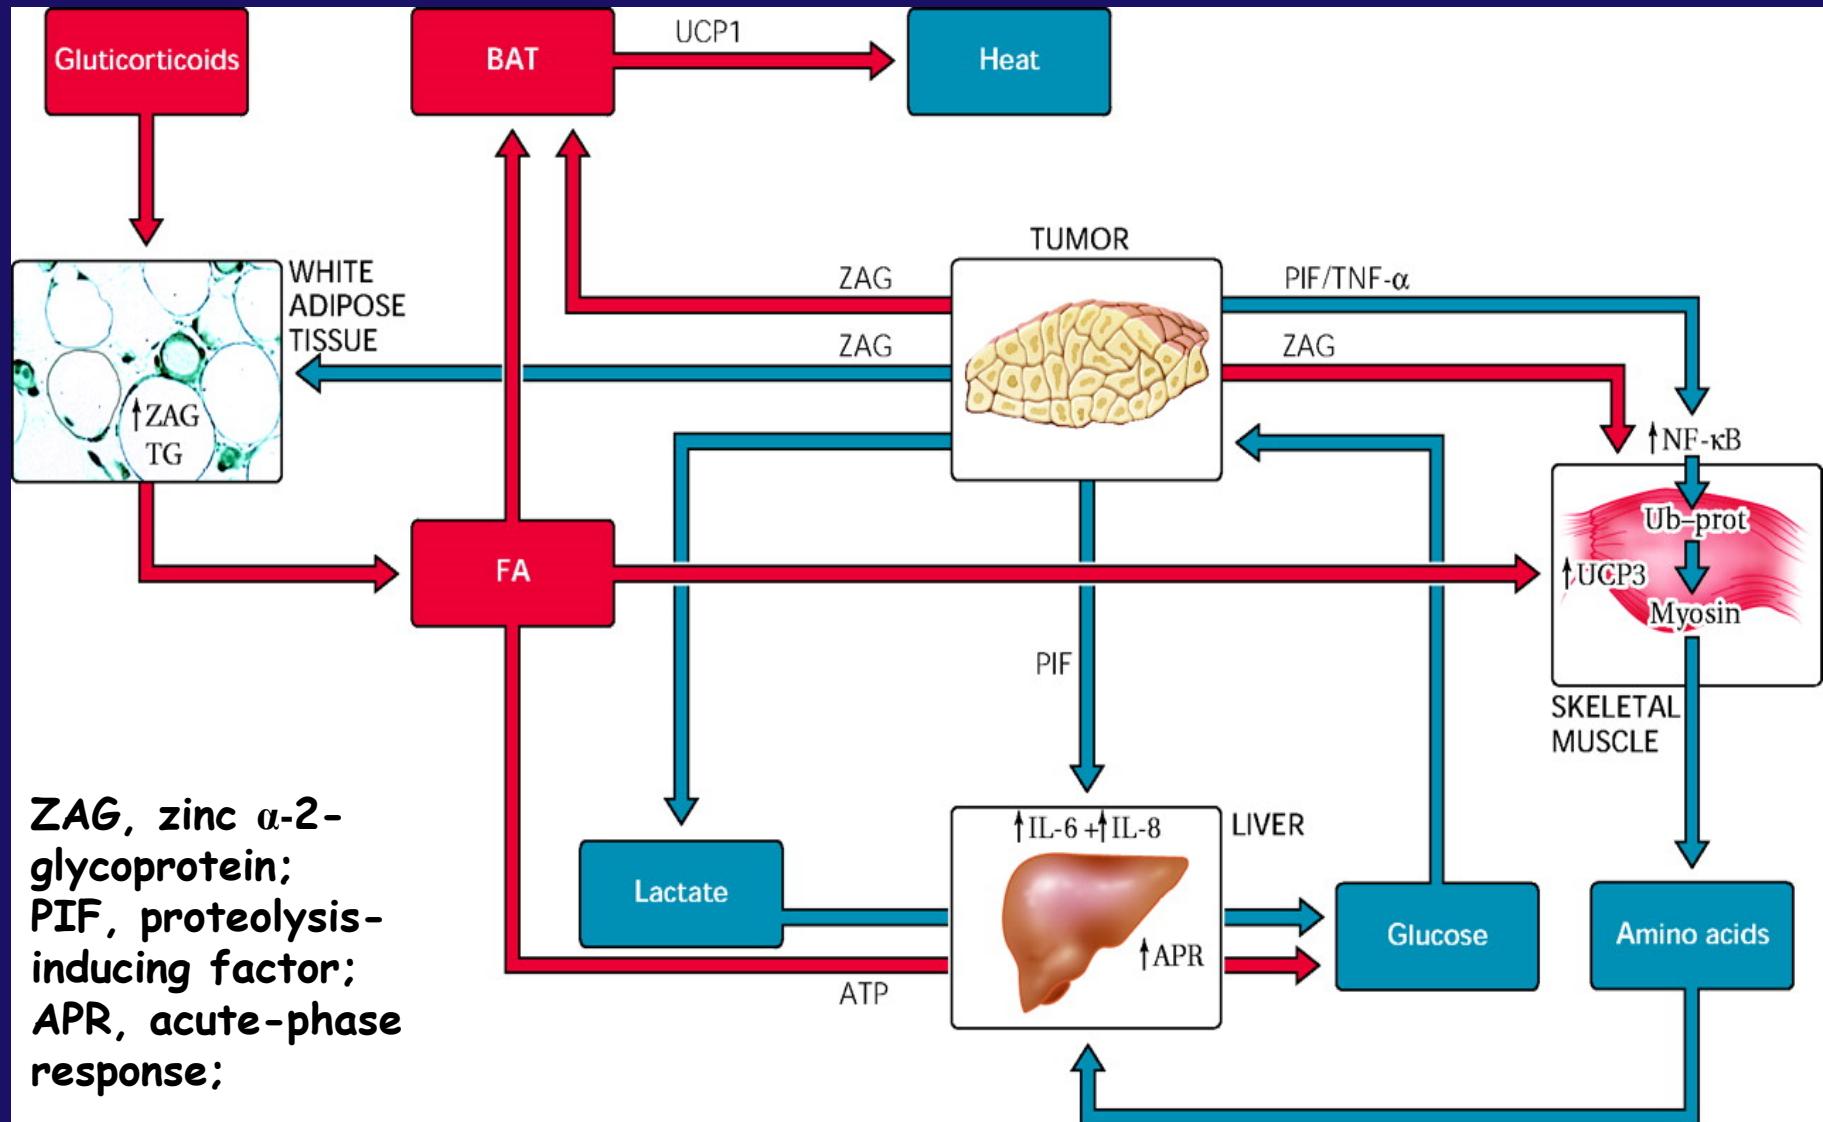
Gluticorticoids

BAT

UCP1

Heat

WHITE ADIPOSE TISSUE

↑ZAG
TG

TUMOR

ZAG

ZAG

PIF/TNF-α

ZAG

↑NF-κB

Ub–prot

↑UCP3

Myosin

SKELETAL MUSCLE

FA

PIF

Lactate

↑IL-6 +↑IL-8

LIVER

↑APR

ATP

Glucose

Amino acids

ZAG, zinc α-2-glycoprotein;
PIF, proteolysis-inducing factor;
APR, acute-phase response;